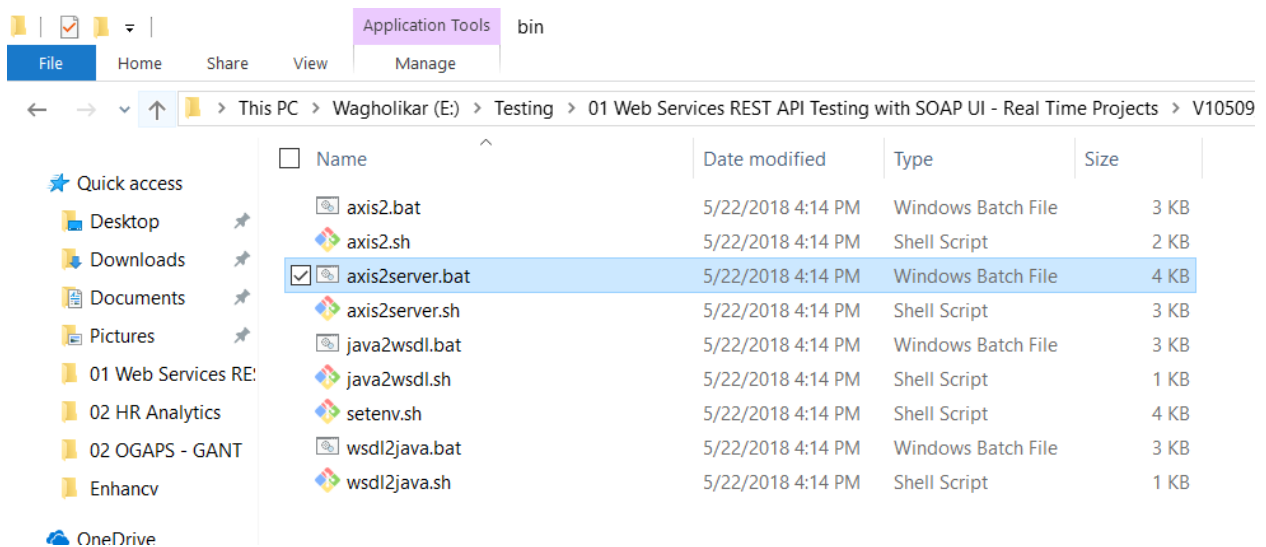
Application Tools bin

File Home Share View Manage

This PC > Wagholikar (E:) > Testing > 01 Web Services REST API Testing with SOAP UI - Real Time Projects > V10509

Quick access
Desktop
Downloads
Documents
Pictures
01 Web Services RE
02 HR Analytics
02 OGAPS - GANT
Enhancv
OneDrive

| Name | Date modified | Type | Size |
|---|---|---|---|
| axis2.bat | 5/22/2018 4:14 PM | Windows Batch File | 3 KB |
| axis2.sh | 5/22/2018 4:14 PM | Shell Script | 2 KB |
| axis2server.bat | 5/22/2018 4:14 PM | Windows Batch File | 4 KB |
| axis2server.sh | 5/22/2018 4:14 PM | Shell Script | 3 KB |
| java2wsdl.bat | 5/22/2018 4:14 PM | Windows Batch File | 3 KB |
| java2wsdl.sh | 5/22/2018 4:14 PM | Shell Script | 1 KB |
| setenv.sh | 5/22/2018 4:14 PM | Shell Script | 4 KB |
| wsdl2java.bat | 5/22/2018 4:14 PM | Windows Batch File | 3 KB |
| wsdl2java.sh | 5/22/2018 4:14 PM | Shell Script | 1 KB |